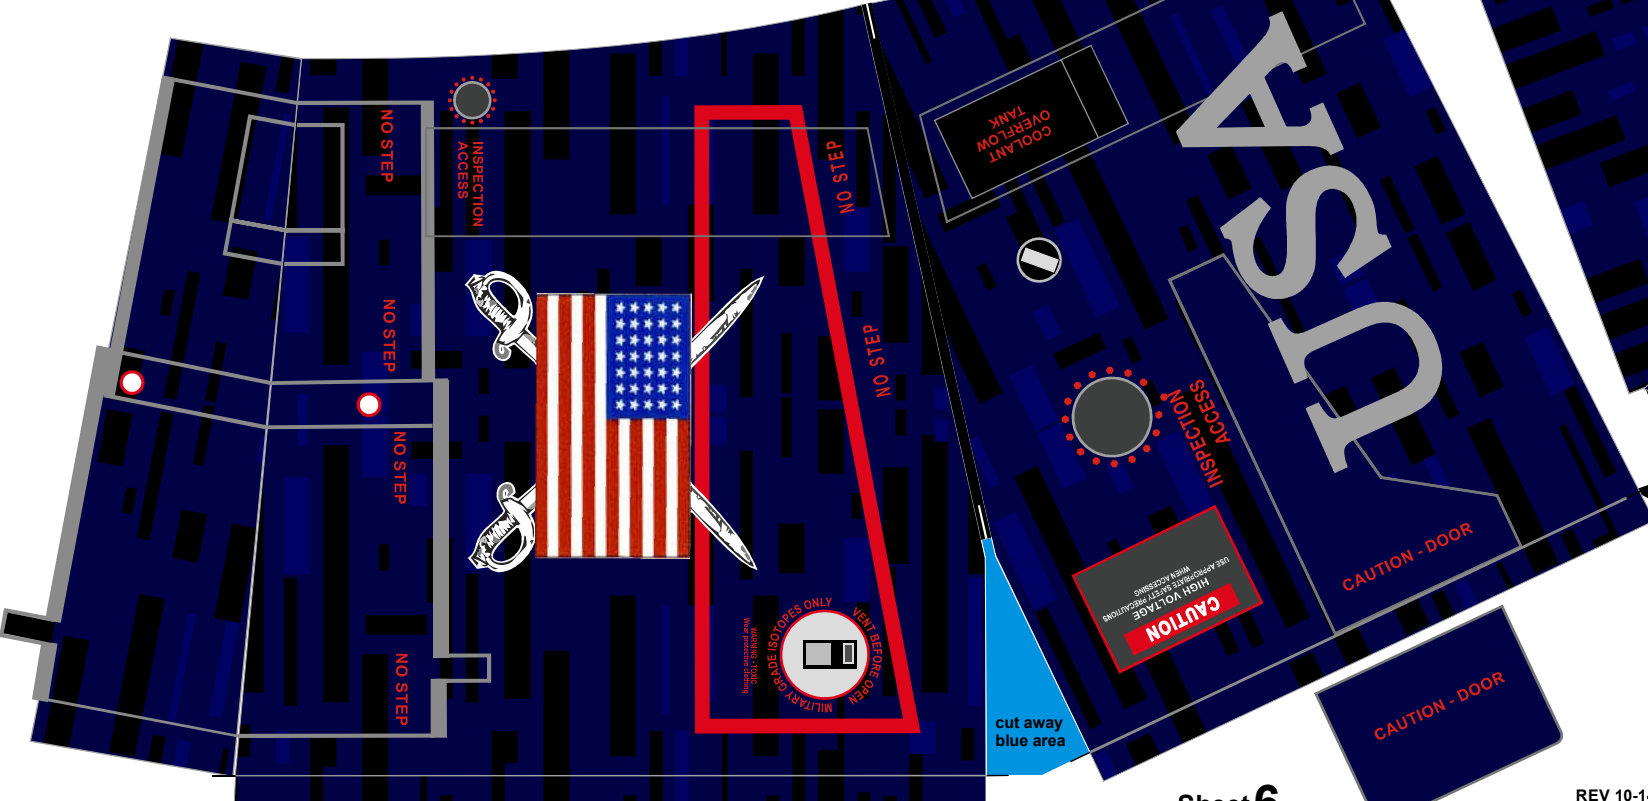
NO STEP

INSPECTION ACCESS

NO STEP

NO STEP

NO STEP

NO STEP

NO STEP

MILITARY GRADE ISOTOPES ONLY VENT BEFORE OPEN

WARNING - TOXIC Wear protective clothing

COOLANT OVERFLOW TANK

USA

INSPECTION ACCESS

CAUTION HIGH VOLTAGE USE APPROPRIATE SAFETY PRECAUTIONS WHEN ACCESSING

CAUTION - DOOR

CAUTION - DOOR

cut away blue area

Sheet 6

REV 10-1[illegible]